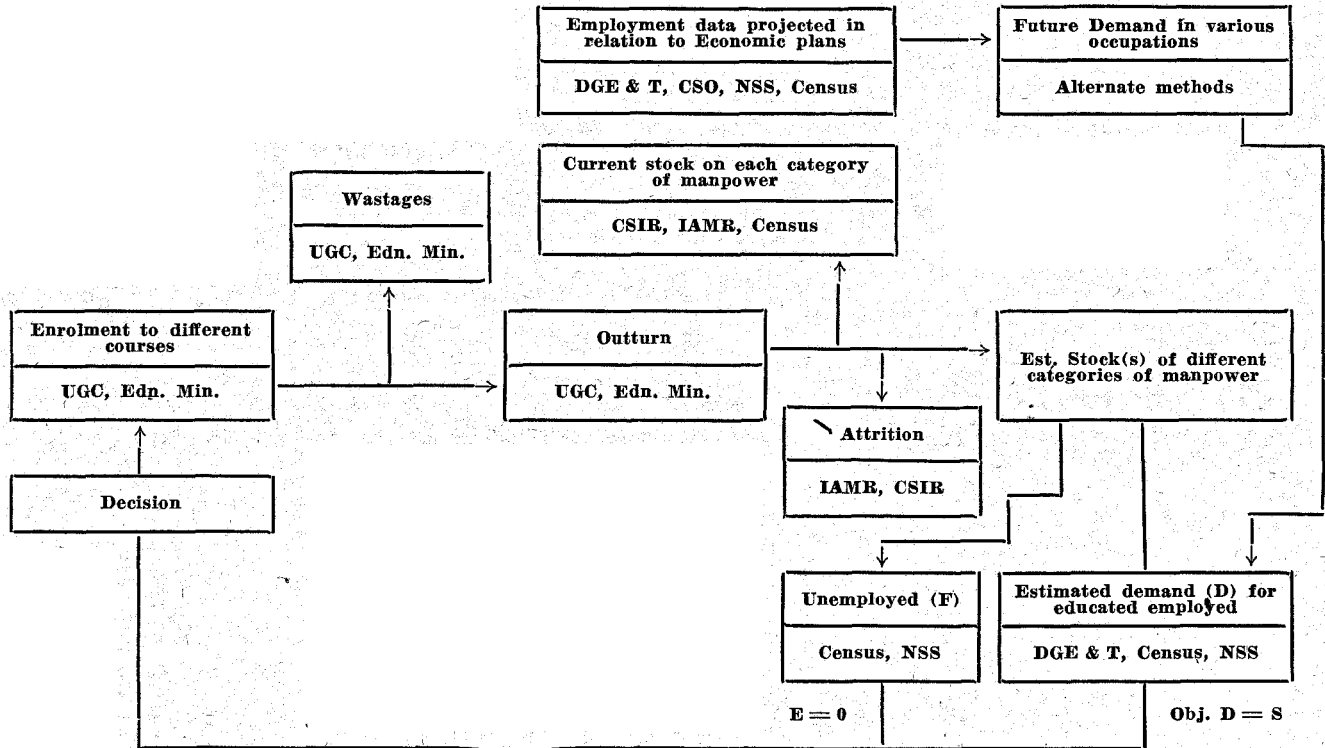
Employment data projected in relation to Economic plans

DGE & T, CSO, NSS, Census

Future Demand in various occupations

Alternate methods

Wastages

UGC, Edn. Min.

Current stock on each category of manpower

CSIR, IAMR, Census

Enrolment to different courses

UGC, Edn. Min.

Outturn

UGC, Edn. Min.

Est, Stock(s) of different categories of manpower

Attrition

IAMR, CSIR

Decision

Unemployed (F)

Census, NSS

Estimated demand (D) for educated employed

DGE & T, Census, NSS

E = 0

Obj. D = S